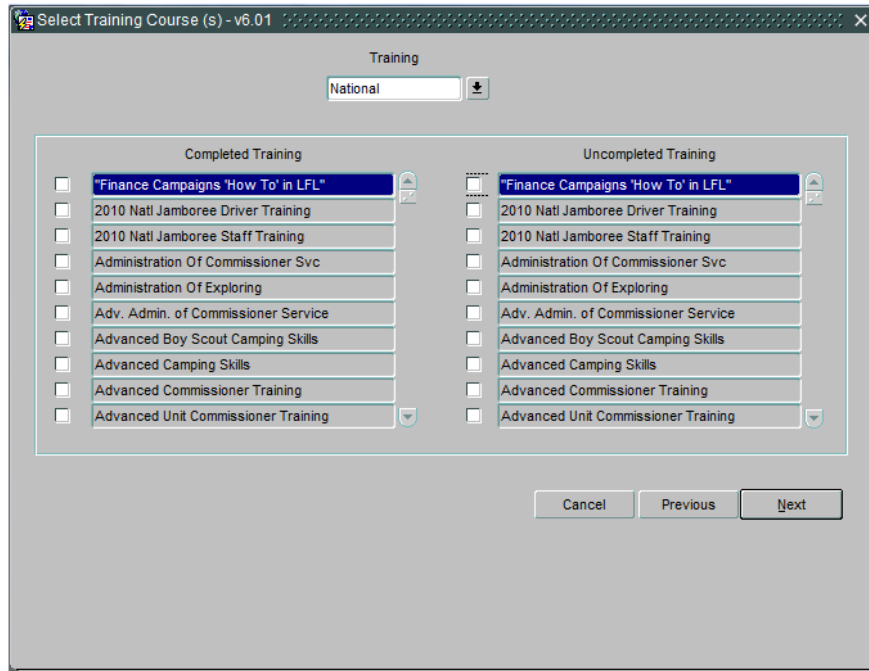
Select Training Course (s) - v6.01

Training

National

Completed Training

"Finance Campaigns 'How To' in LFL"
2010 Natl Jamboree Driver Training
2010 Natl Jamboree Staff Training
Administration Of Commissioner Svc
Administration Of Exploring
Adv. Admin. of Commissioner Service
Advanced Boy Scout Camping Skills
Advanced Camping Skills
Advanced Commissioner Training
Advanced Unit Commissioner Training

Uncompleted Training

"Finance Campaigns 'How To' in LFL"
2010 Natl Jamboree Driver Training
2010 Natl Jamboree Staff Training
Administration Of Commissioner Svc
Administration Of Exploring
Adv. Admin. of Commissioner Service
Advanced Boy Scout Camping Skills
Advanced Camping Skills
Advanced Commissioner Training
Advanced Unit Commissioner Training

Cancel
Previous
Next